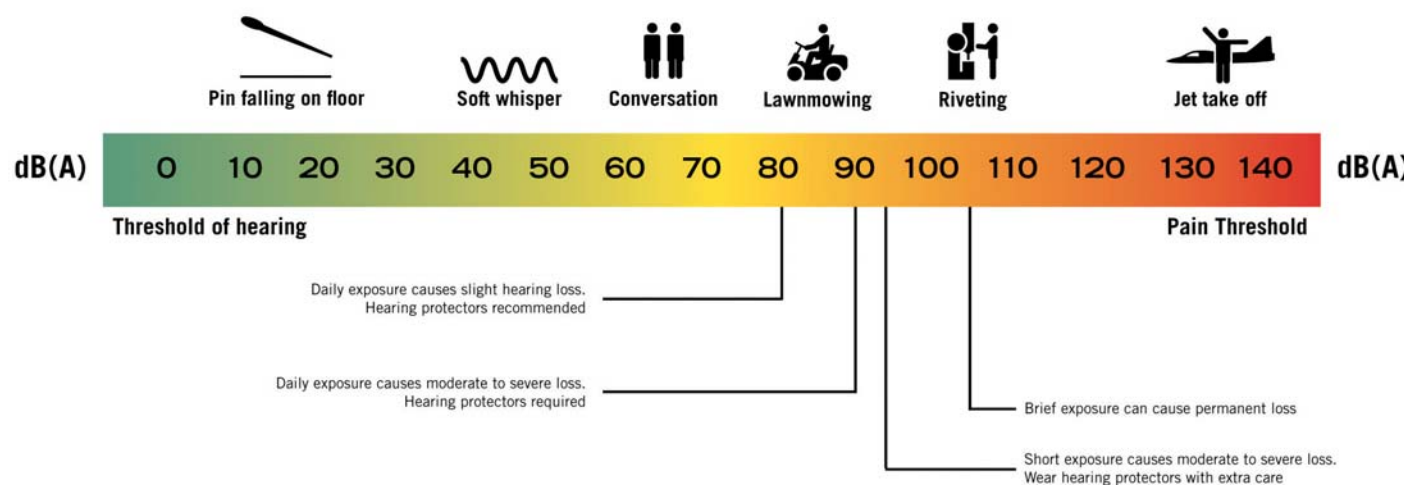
Pin falling on floor    Soft whisper    Conversation    Lawnmowing    Riveting    Jet take off

dB(A)    0    10    20    30    40    50    60    70    80    90    100    110    120    130    140    dB(A)

Threshold of hearing    Pain Threshold

Daily exposure causes slight hearing loss. Hearing protectors recommended

Daily exposure causes moderate to severe loss. Hearing protectors required

Brief exposure can cause permanent loss

Short exposure causes moderate to severe loss. Wear hearing protectors with extra care